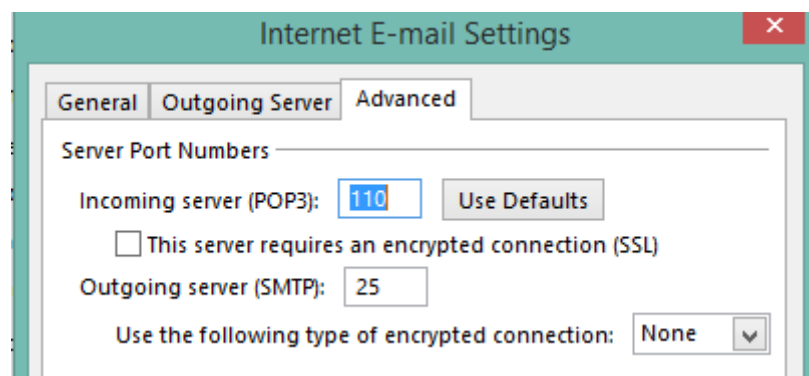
Internet E-mail Settings

General | Outgoing Server | Advanced

Server Port Numbers

Incoming server (POP3): 110 Use Defaults

This server requires an encrypted connection (SSL)

Outgoing server (SMTP): 25

Use the following type of encrypted connection: None